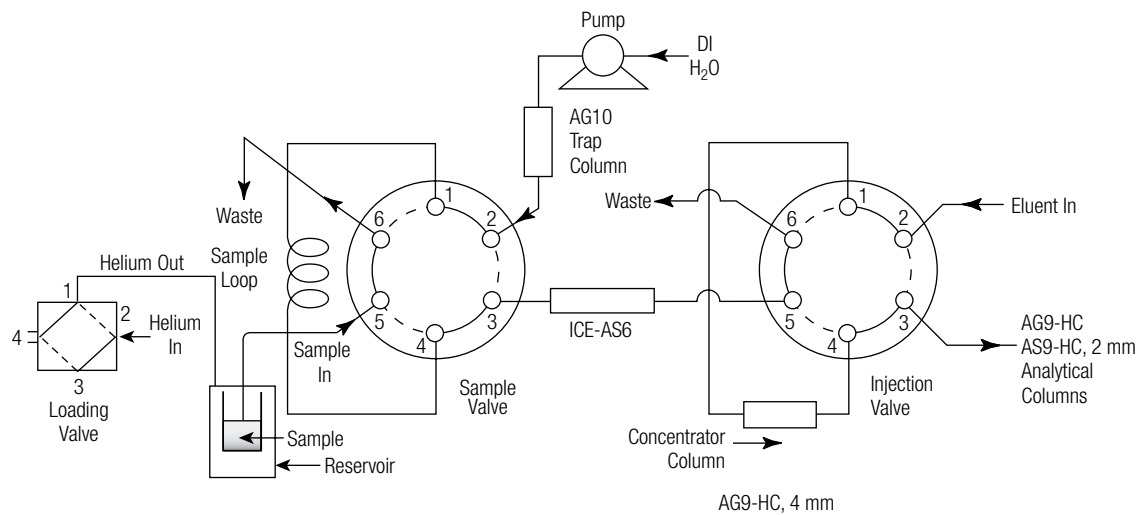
Pump

DI $H_2O$

AG10 Trap Column

Waste

1
2
3
4
5
6

Sample Loop

Helium Out

1
2
3
4

Helium In

Loading Valve

Sample In

Sample Valve

Sample

Reservoir

ICE-AS6

Waste

1
2
3
4
5
6

Eluent In

AG9-HC
AS9-HC, 2 mm
Analytical Columns

Injection Valve

Concentrator Column

AG9-HC, 4 mm